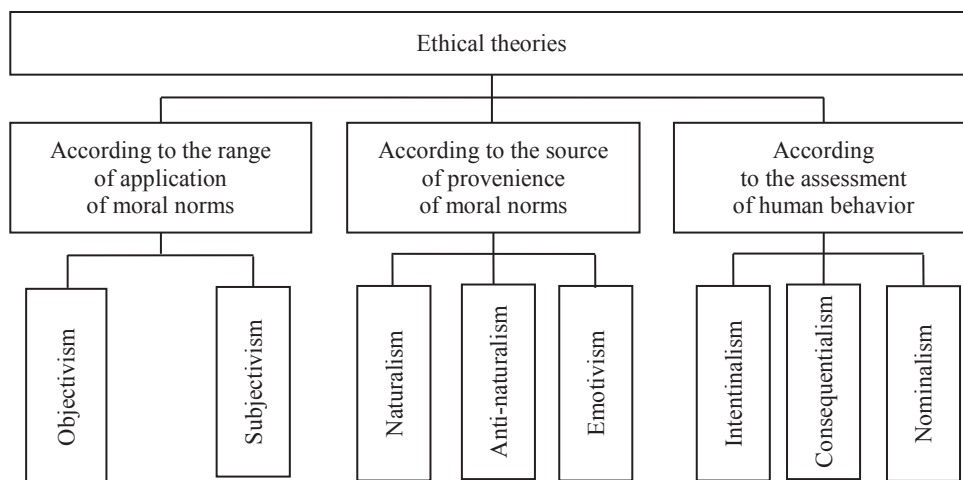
Ethical theories

According to the range of application of moral norms

According to the source of provenience of moral norms

According to the assessment of human behavior

Objectivism

Subjectivism

Naturalism

Anti-naturalism

Emotivism

Intentinalism

Consequentialism

Nominalism